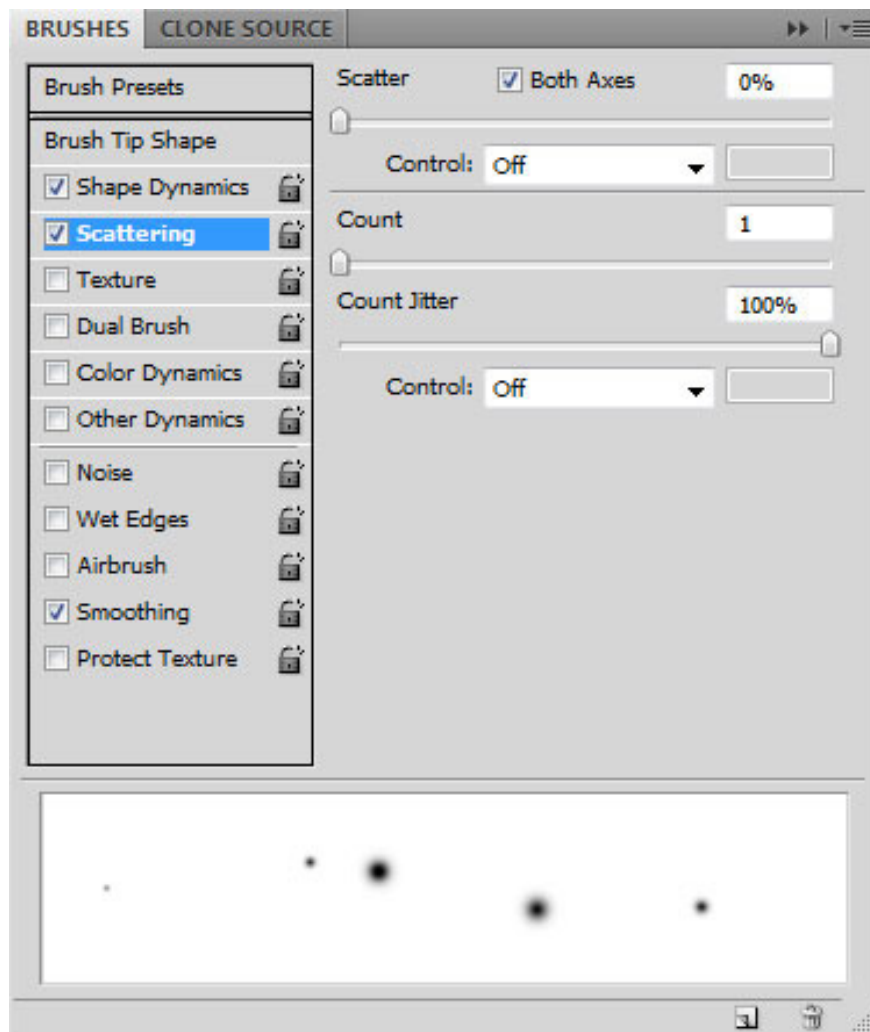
BRUSHES CLONE SOURCE

Brush Presets

Brush Tip Shape
Shape Dynamics
Scattering
Texture
Dual Brush
Color Dynamics
Other Dynamics
Noise
Wet Edges
Airbrush
Smoothing
Protect Texture

Scatter Both Axes 0%

Control: Off

Count 1

Count Jitter 100%

Control: Off